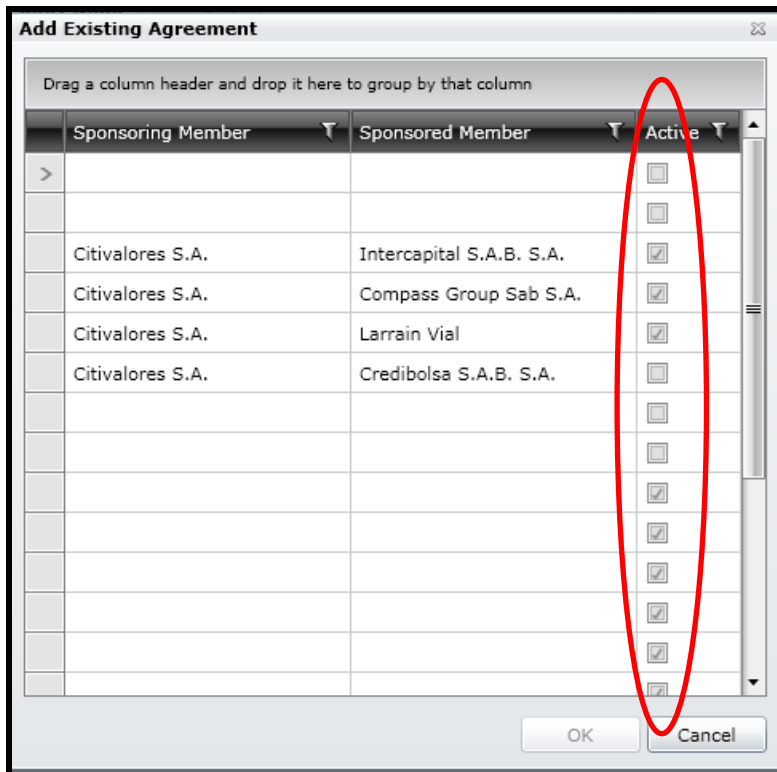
Add Existing Agreement

Drag a column header and drop it here to group by that column

| Sponsoring Member | Sponsored Member | Active |
|---|---|---|
| | | |
| | | |
| Citivalores S.A. | Intercapital S.A.B. S.A. | |
| Citivalores S.A. | Compass Group Sab S.A. | |
| Citivalores S.A. | Larrain Vial | |
| Citivalores S.A. | Credibolsa S.A.B. S.A. | |

OK Cancel